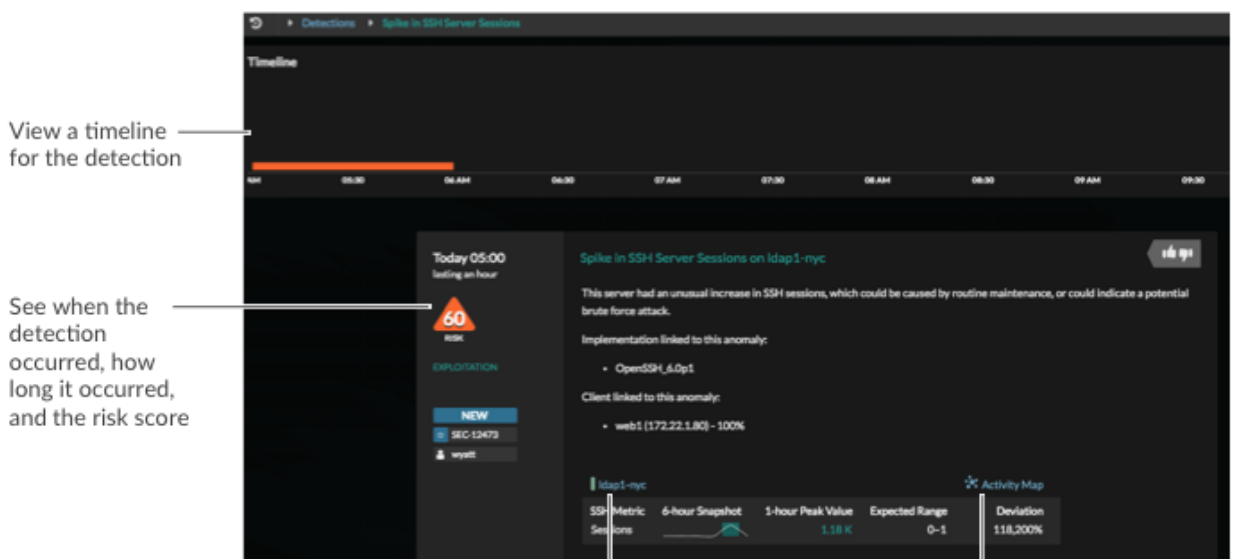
Detections ▸ Spike in SSH Server Sessions

Timeline

AM 05:30 06 AM 06:30 07 AM 07:30 08 AM 08:30 09 AM 09:30

View a timeline for the detection

See when the detection occurred, how long it occurred, and the risk score

Today 05:00
lasting an hour

60
RISK

EXPLOITATION

NEW
SEC-12473
wyatt

Spike in SSH Server Sessions on ldap1-nyc

This server had an unusual increase in SSH sessions, which could be caused by routine maintenance, or could indicate a potential brute force attack.

Implementation linked to this anomaly:

• OpenSSH_6.0p1

Client linked to this anomaly:

• web1 (172.22.1.80) - 100%

ldap1-nyc

Activity Map

| SSH Metric | 6-hour Snapshot | 1-hour Peak Value | Expected Range | Deviation |
|---|---|---|---|---|
| Sessions | | 1.18 K | 0–1 | 118,200% |